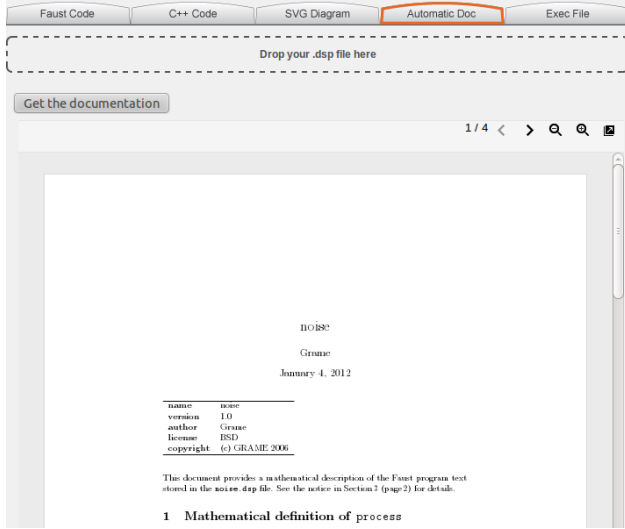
Faust Code | C++ Code | SVG Diagram | Automatic Doc | Exec File

Drop your .dsp file here

Get the documentation

1 / 4

noise

Grame

January 4, 2012

| name | noise |
|---|---|
| version | 1.0 |
| author | Grame |
| license | BSD |
| copyright | (c) GRAME 2006 |

This document provides a mathematical description of the Faust program text stored in the noise.dsp file. See the notice in Section 3 (page 2) for details.

1 Mathematical definition of process